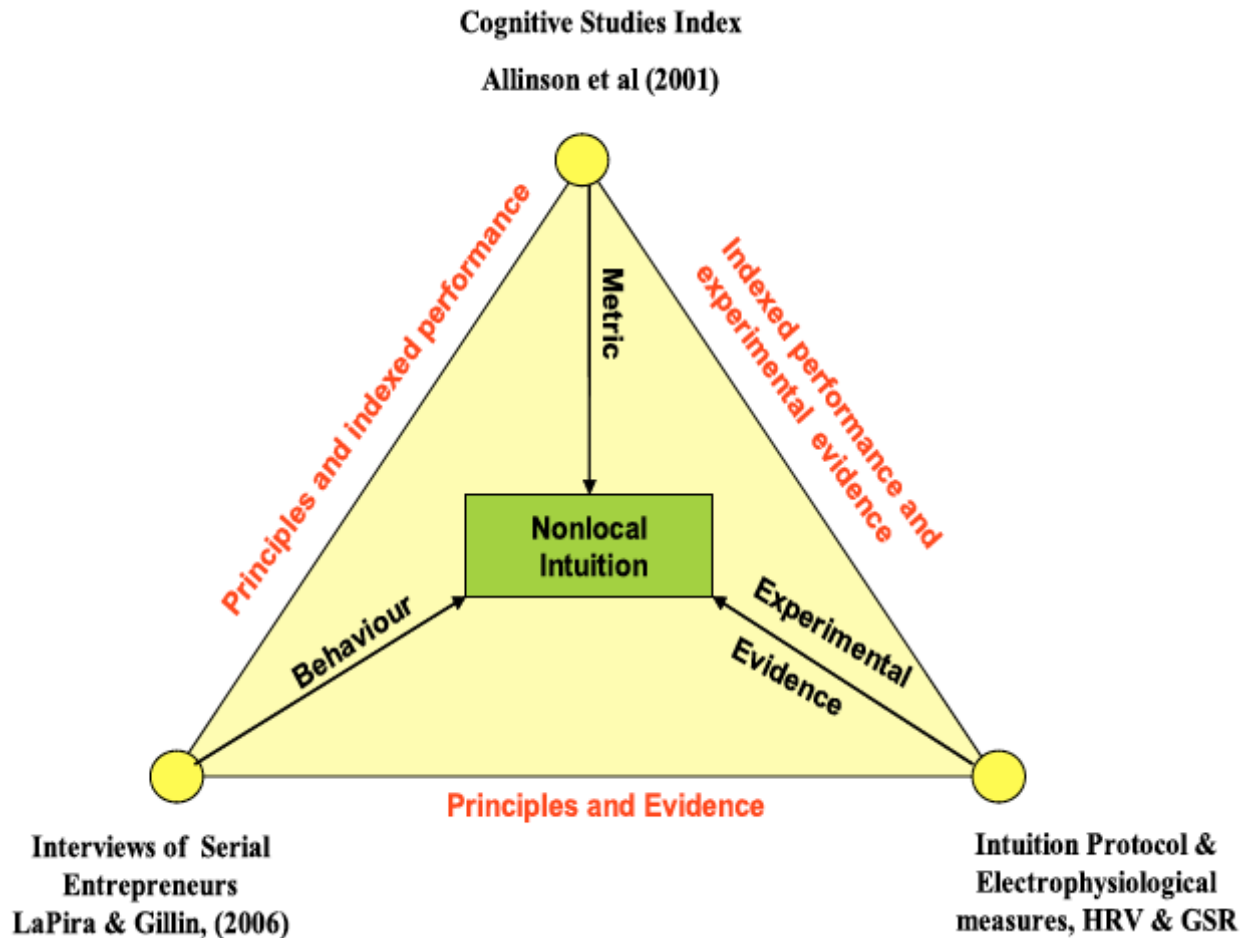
Cognitive Studies Index

Allinson et al (2001)

Principles and indexed performance

Metric

Indexed performance and experimental evidence

Nonlocal Intuition

Behaviour

Experimental Evidence

Principles and Evidence

Interviews of Serial Entrepreneurs LaPira & Gillin, (2006)

Intuition Protocol & Electrophysiological measures, HRV & GSR